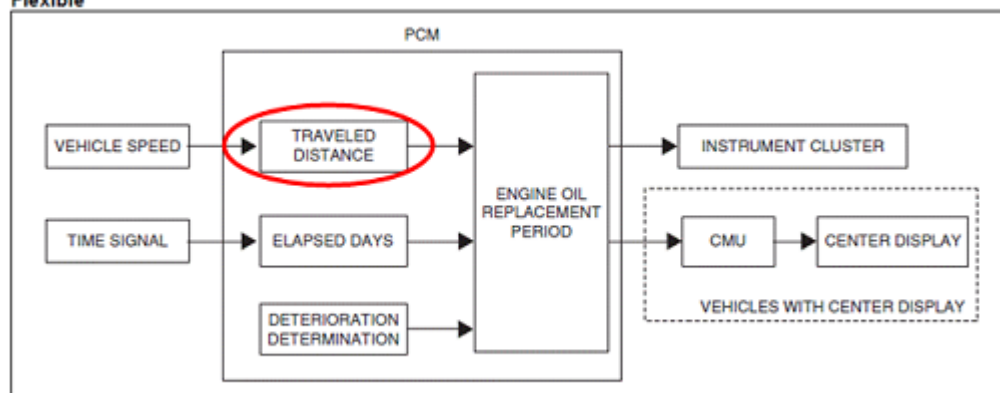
Flexible

PCM

VEHICLE SPEED

TRAVELED DISTANCE

TIME SIGNAL

ELAPSED DAYS

DETERIORATION DETERMINATION

ENGINE OIL REPLACEMENT PERIOD

INSTRUMENT CLUSTER

CMU

CENTER DISPLAY

VEHICLES WITH CENTER DISPLAY